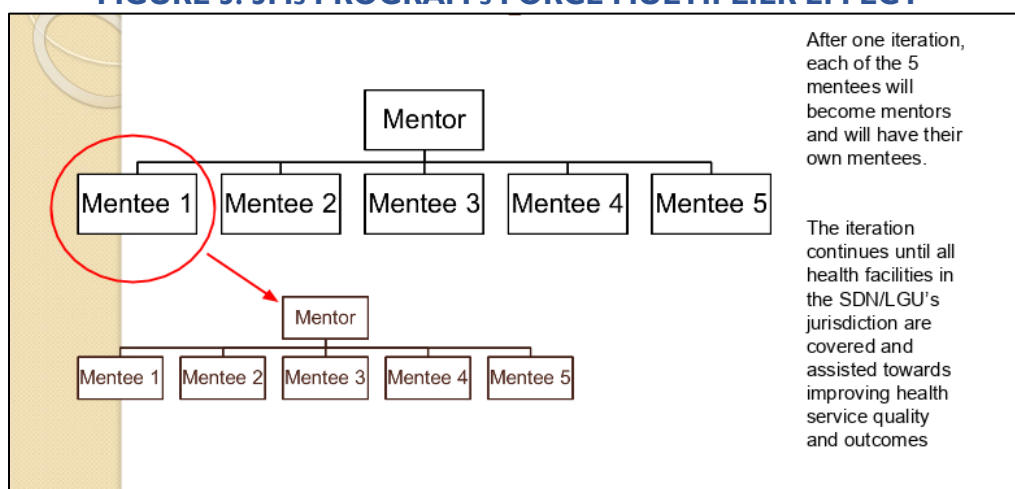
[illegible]

Mentor

Mentee 1 Mentee 2 Mentee 3 Mentee 4 Mentee 5

Mentor

Mentee 1 Mentee 2 Mentee 3 Mentee 4 Mentee 5

After one iteration, each of the 5 mentees will become mentors and will have their own mentees.

The iteration continues until all health facilities in the SDN/LGU's jurisdiction are covered and assisted towards improving health service quality and outcomes